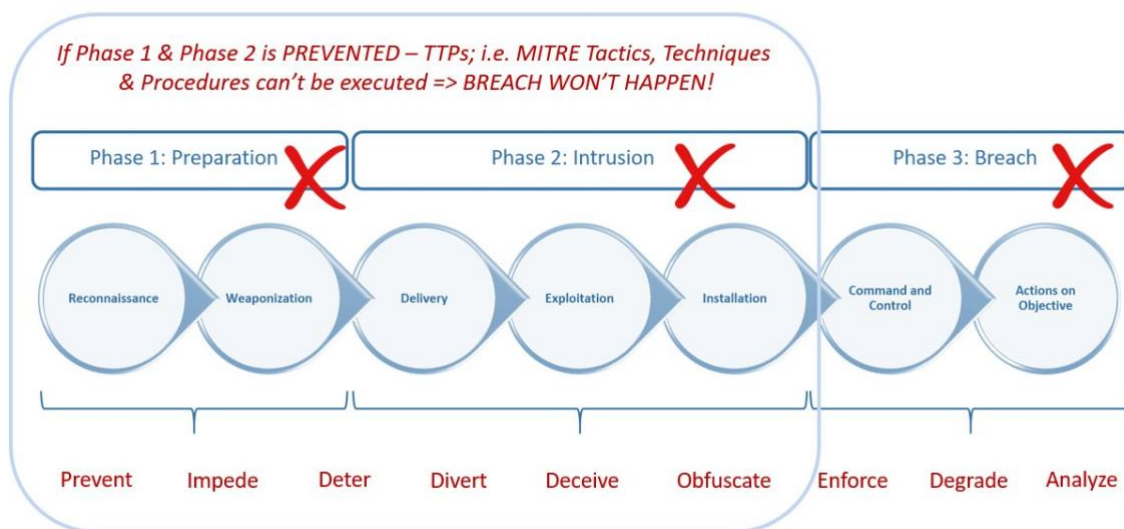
If Phase 1 & Phase 2 is PREVENTED – TTPs; i.e. MITRE Tactics, Techniques & Procedures can't be executed => BREACH WON'T HAPPEN!

Phase 1: Preparation

Phase 2: Intrusion

Phase 3: Breach

Reconnaissance

Weaponization

Delivery

Exploitation

Installation

Command and Control

Actions on Objective

Prevent

Impede

Deter

Divert

Deceive

Obfuscate

Enforce

Degrade

Analyze